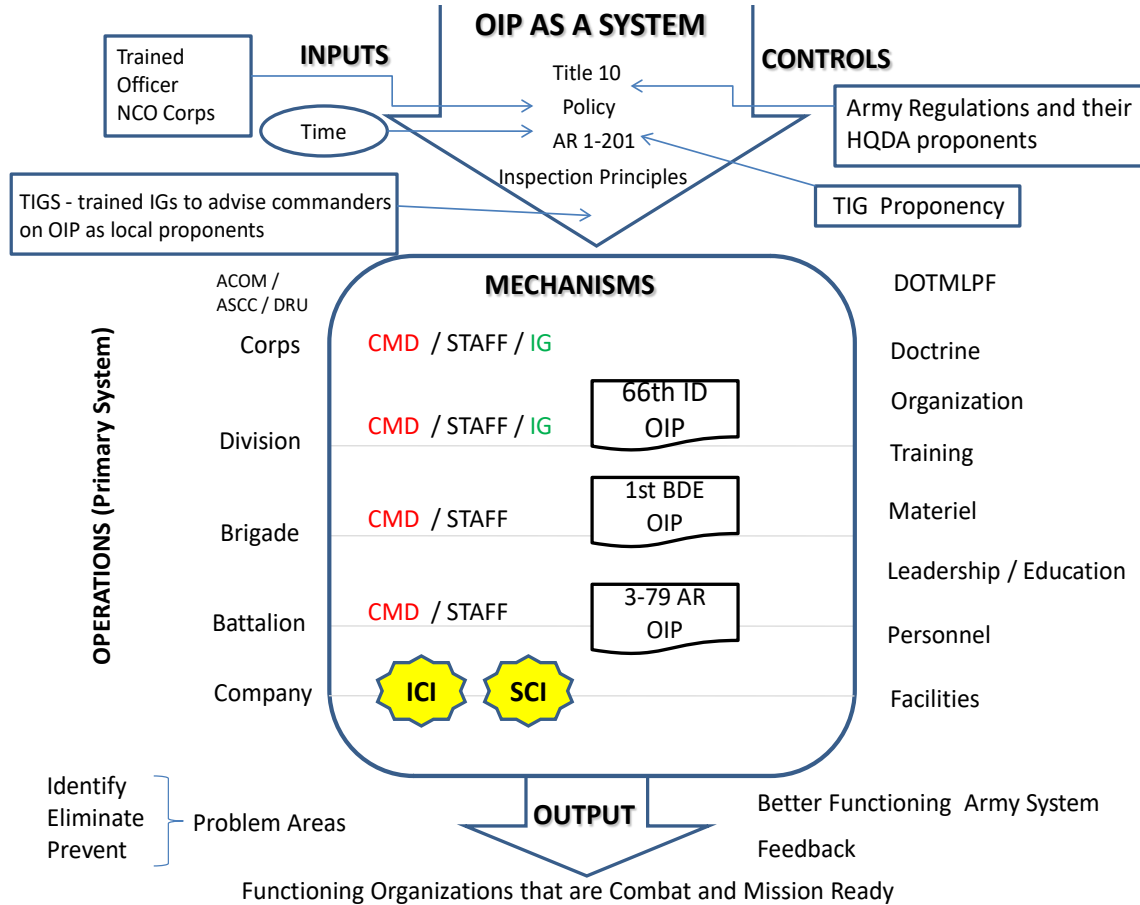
OIP AS A SYSTEM

INPUTS

Trained Officer NCO Corps

Time

Title 10
Policy
AR 1-201
Inspection Principles

CONTROLS

Army Regulations and their HQDA proponents

TIG Proponency

TIGS - trained IGs to advise commanders on OIP as local proponents

ACOM / ASCC / DRU

MECHANISMS

DOTMLPF

OPERATIONS (Primary System)

Corps CMD / STAFF / IG

Doctrine

Division CMD / STAFF / IG

66th ID OIP

Organization

Training

Brigade CMD / STAFF

1st BDE OIP

Materiel

Leadership / Education

Battalion CMD / STAFF

3-79 AR OIP

Personnel

Company ICI SCI

Facilities

Identify
Eliminate
Prevent
Problem Areas

OUTPUT

Better Functioning Army System

Feedback

Functioning Organizations that are Combat and Mission Ready